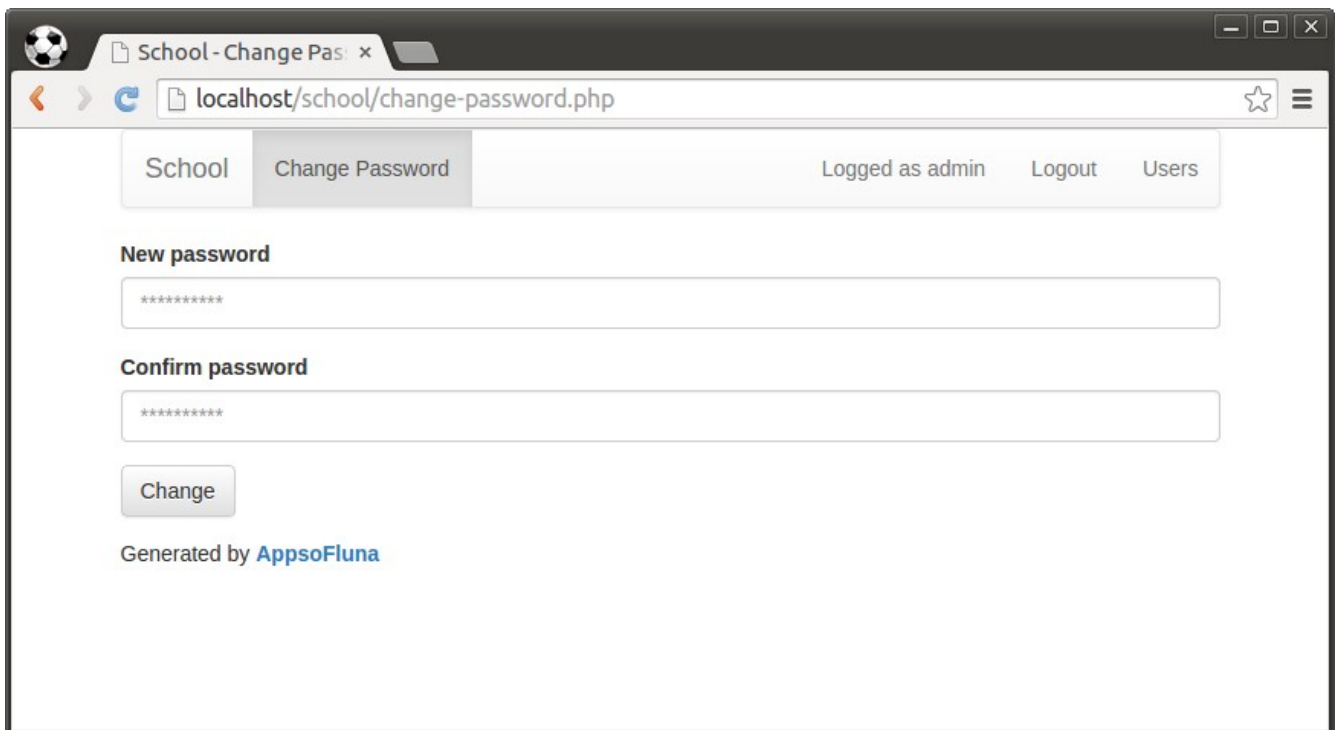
School - Change Pas ×

localhost/school/change-password.php

School Change Password Logged as admin Logout Users

New password

**********

Confirm password

**********

Change

Generated by AppsoFluna